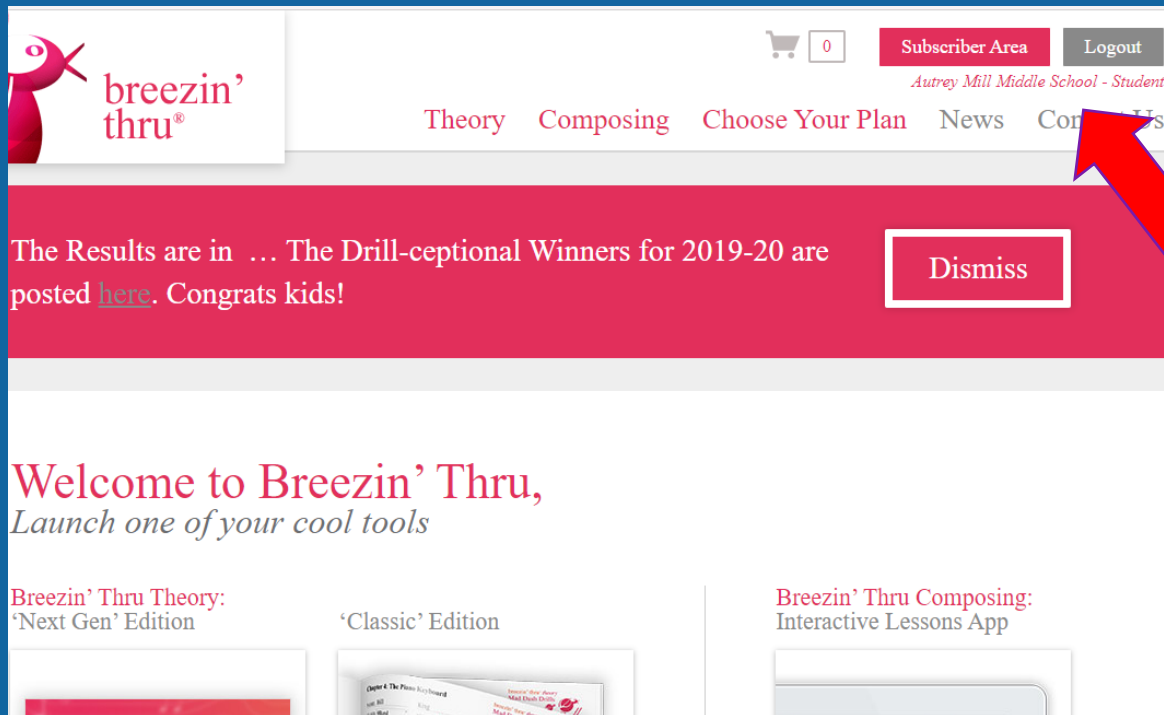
breezin' thru®

0

Subscriber Area

Logout

Autrey Mill Middle School - Student

Theory Composing Choose Your Plan News Con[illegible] Us

The Results are in … The Drill-ceptional Winners for 2019-20 are posted here. Congrats kids!

Dismiss

Welcome to Breezin' Thru,
Launch one of your cool tools

Breezin' Thru Theory:
'Next Gen' Edition

'Classic' Edition

Breezin' Thru Composing:
Interactive Lessons App

Chapter 4: The Piano Keyboard

Mad Dash Drills